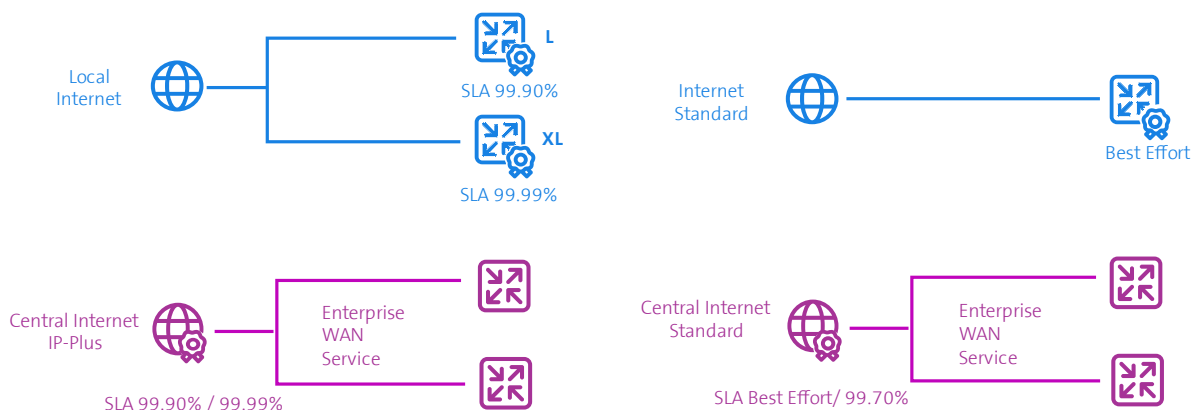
Local Internet

L

SLA 99.90%

XL

SLA 99.99%

Internet Standard

Best Effort

Central Internet IP-Plus

Enterprise WAN Service

SLA 99.90% / 99.99%

Central Internet Standard

Enterprise WAN Service

SLA Best Effort/ 99.70%